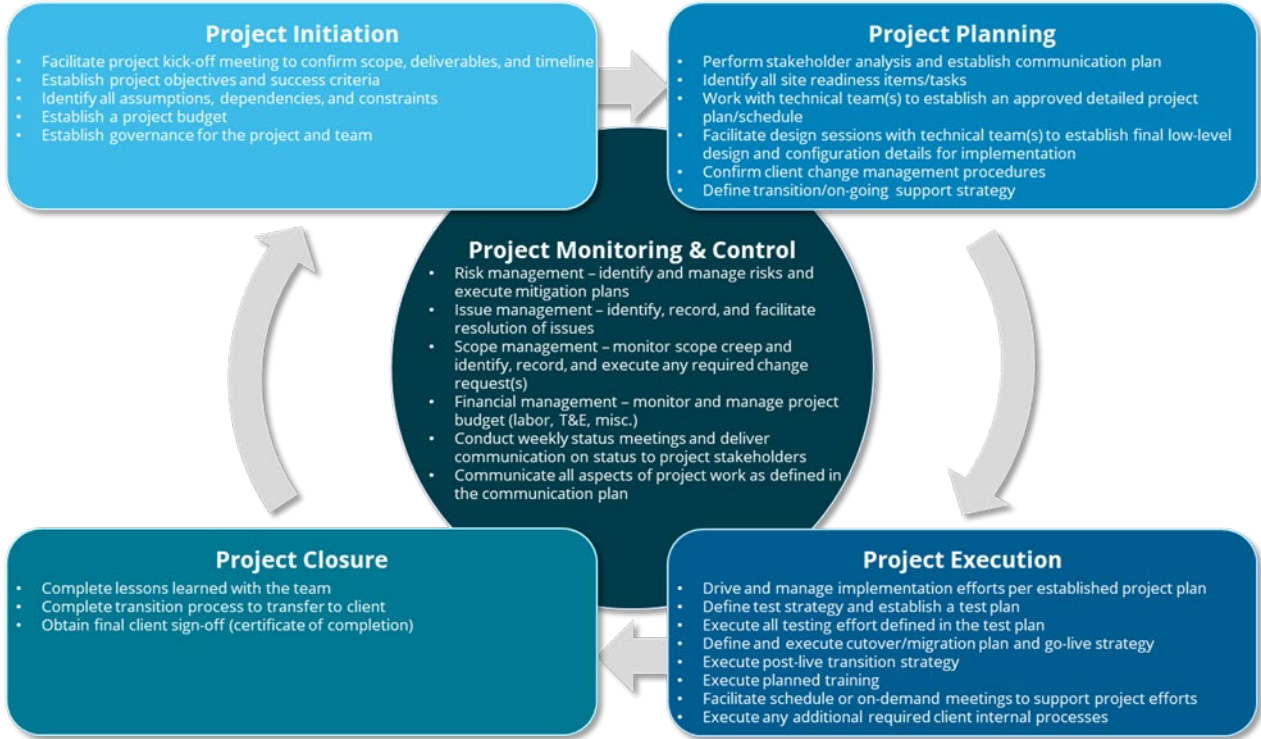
Project Initiation

- Facilitate project kick-off meeting to confirm scope, deliverables, and timeline
- Establish project objectives and success criteria
- Identify all assumptions, dependencies, and constraints
- Establish a project budget
- Establish governance for the project and team

Project Planning

- Perform stakeholder analysis and establish communication plan
- Identify all site readiness items/tasks
- Work with technical team(s) to establish an approved detailed project plan/schedule
- Facilitate design sessions with technical team(s) to establish final low-level design and configuration details for implementation
- Confirm client change management procedures
- Define transition/on-going support strategy

Project Monitoring & Control

- Risk management – identify and manage risks and execute mitigation plans
- Issue management – identify, record, and facilitate resolution of issues
- Scope management – monitor scope creep and identify, record, and execute any required change request(s)
- Financial management – monitor and manage project budget (labor, T&E, misc.)
- Conduct weekly status meetings and deliver communication on status to project stakeholders
- Communicate all aspects of project work as defined in the communication plan

Project Closure

- Complete lessons learned with the team
- Complete transition process to transfer to client
- Obtain final client sign-off (certificate of completion)

Project Execution

- Drive and manage implementation efforts per established project plan
- Define test strategy and establish a test plan
- Execute all testing effort defined in the test plan
- Define and execute cutover/migration plan and go-live strategy
- Execute post-live transition strategy
- Execute planned training
- Facilitate schedule or on-demand meetings to support project efforts
- Execute any additional required client internal processes